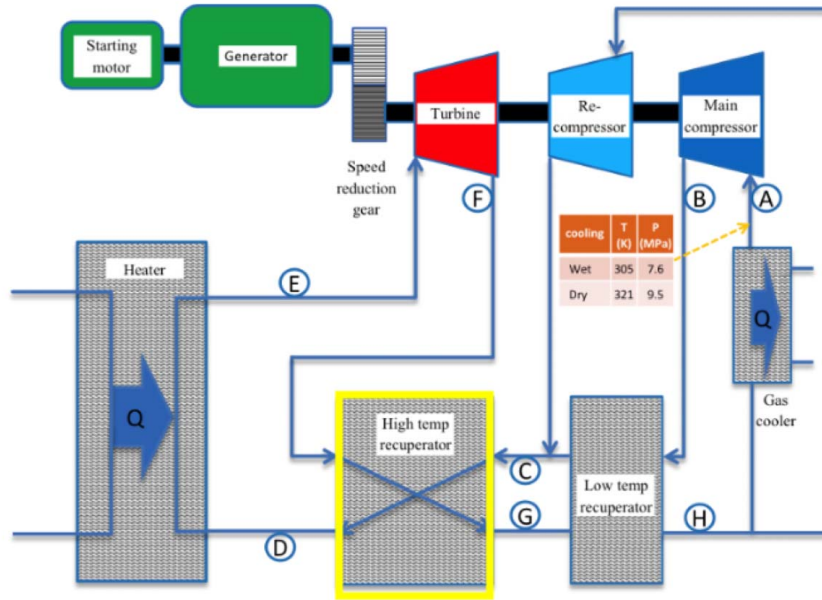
Starting motor

Generator

Turbine

Re-compressor

Main compressor

Speed reduction gear

F

B

A

| cooling | T (K) | P (MPa) |
|---|---|---|
| Wet | 305 | 7.6 |
| Dry | 321 | 9.5 |

Heater

E

Q

Q

Gas cooler

High temp recuperator

C

Low temp recuperator

G

H

D